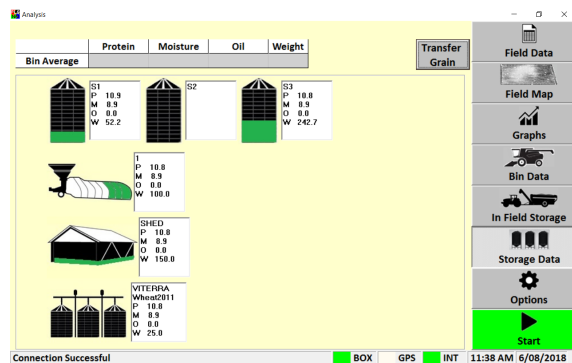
Analysis

| | Protein | Moisture | Oil | Weight |
|---|---|---|---|---|
| Bin Average | | | | |

Transfer Grain

S1
P 10.9
M 8.9
O 0.0
W 52.2

S2

S3
P 10.8
M 8.9
O 0.0
W 242.7

1
P 10.8
M 8.9
O 0.0
W 100.0

SHED
P 10.8
M 8.9
O 0.0
W 150.0

VITERRA
Wheat2011
P 10.8
M 8.9
O 0.0
W 25.0

Field Data
Field Map
Graphs
Bin Data
In Field Storage
Storage Data
Options
Start

Connection Successful
BOX
GPS
INT
11:38 AM 6/08/2018